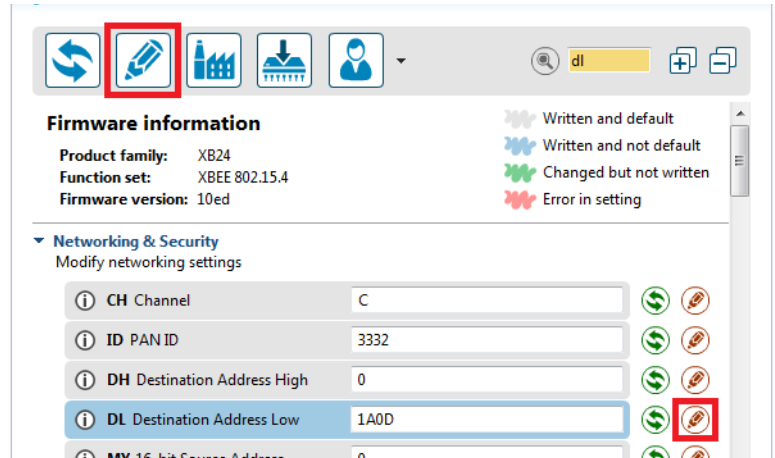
dl

Firmware information

Product family: XB24
Function set: XBEE 802.15.4
Firmware version: 10ed

Written and default
Written and not default
Changed but not written
Error in setting

Networking & Security
Modify networking settings

| | | |
|---|---|---|
| CH Channel | C | |
| ID PAN ID | 3332 | |
| DH Destination Address High | 0 | |
| DL Destination Address Low | 1A0D | |
| MY 16-bit Source Address | 0 | |